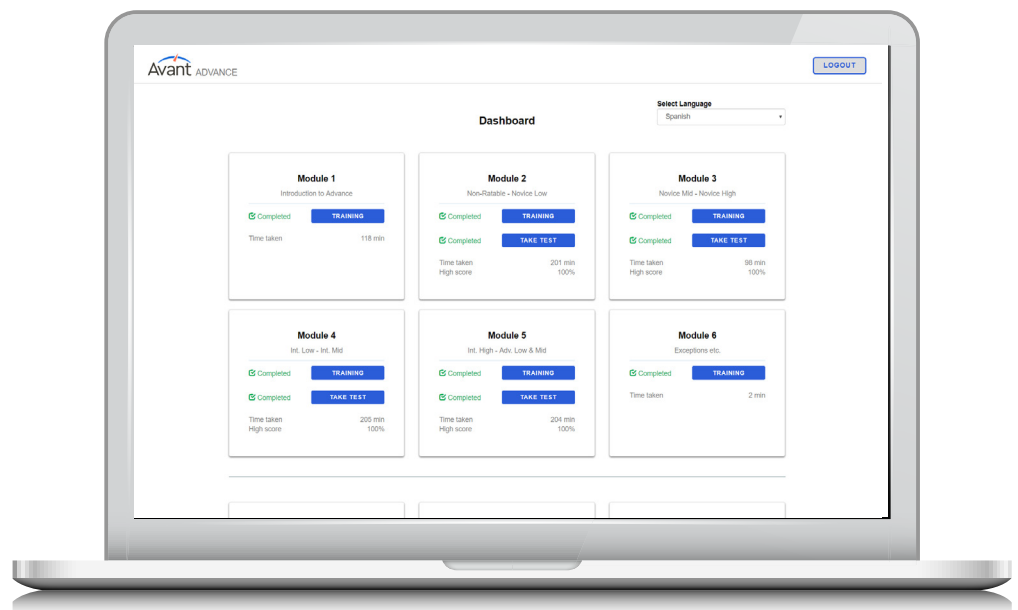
Avant ADVANCE

LOGOUT

Select Language
Spanish

Dashboard

Module 1
Introduction to Advance
Completed TRAINING
Time taken 118 min

Module 2
Non-Ratable - Novice Low
Completed TRAINING
Completed TAKE TEST
Time taken 201 min
High score 100%

Module 3
Novice Mid - Novice High
Completed TRAINING
Completed TAKE TEST
Time taken 98 min
High score 100%

Module 4
Int. Low - Int. Mid
Completed TRAINING
Completed TAKE TEST
Time taken 205 min
High score 100%

Module 5
Int. High - Adv. Low & Mid
Completed TRAINING
Completed TAKE TEST
Time taken 204 min
High score 100%

Module 6
Exceptions etc.
Completed TRAINING
Time taken 2 min